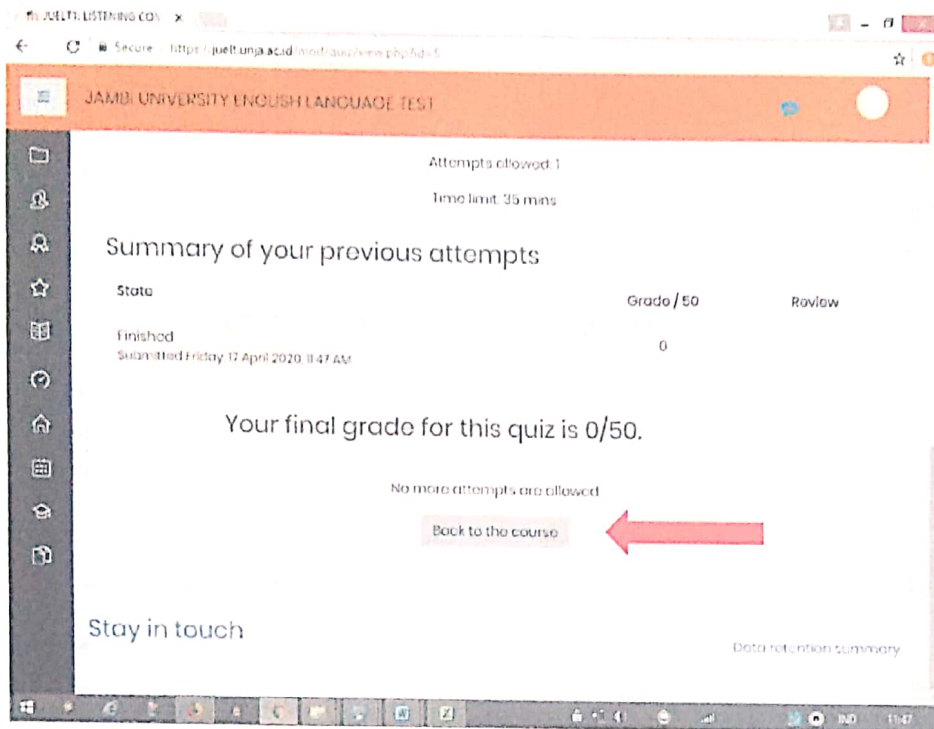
JUELT: LISTENING CO ×

Secure https://juelt.unja.ac.id/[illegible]

JAMBI UNIVERSITY ENGLISH LANGUAGE TEST

Attempts allowed: 1

Time limit: 35 mins

Summary of your previous attempts

| State | Grade / 50 | Review |
|---|---|---|
| Finished Submitted Friday, 17 April 2020, 11:47 AM | 0 | |

Your final grade for this quiz is 0/50.

No more attempts are allowed

Back to the course

Stay in touch

Data retention summary

IND 11:47